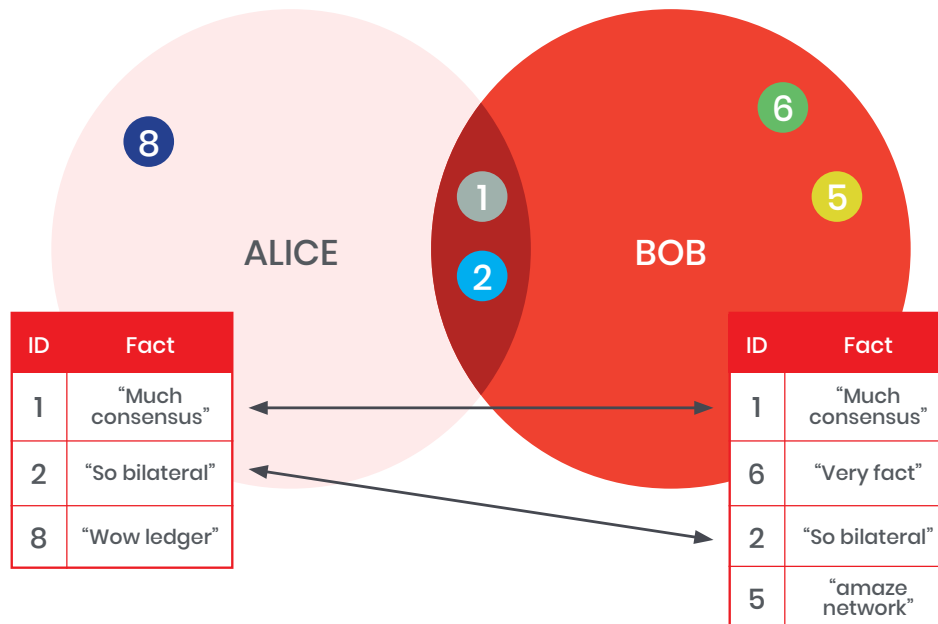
8

ALICE

1

2

6

5

BOB

| ID | Fact |
|---|---|
| 1 | "Much consensus" |
| 2 | "So bilateral" |
| 8 | "Wow ledger" |

| ID | Fact |
|---|---|
| 1 | "Much consensus" |
| 6 | "Very fact" |
| 2 | "So bilateral" |
| 5 | "amaze network" |